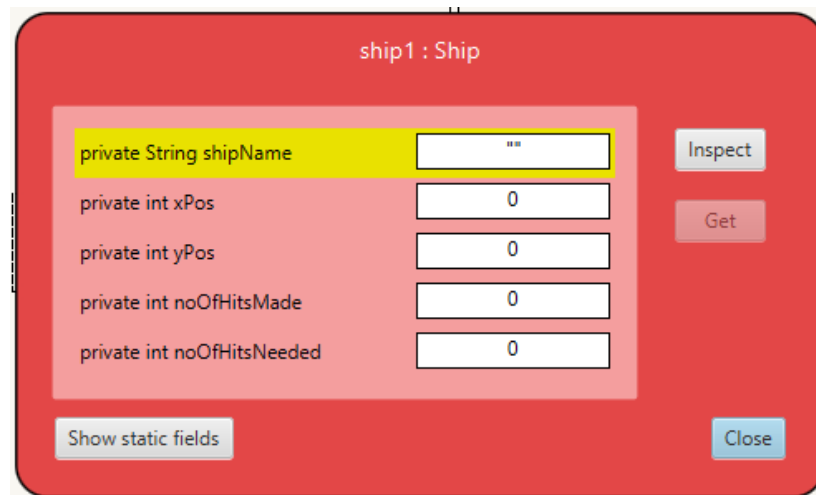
ship1 : Ship

| | |
|---|---|
| private String shipName | "" |
| private int xPos | 0 |
| private int yPos | 0 |
| private int noOfHitsMade | 0 |
| private int noOfHitsNeeded | 0 |

Inspect

Get

Show static fields

Close